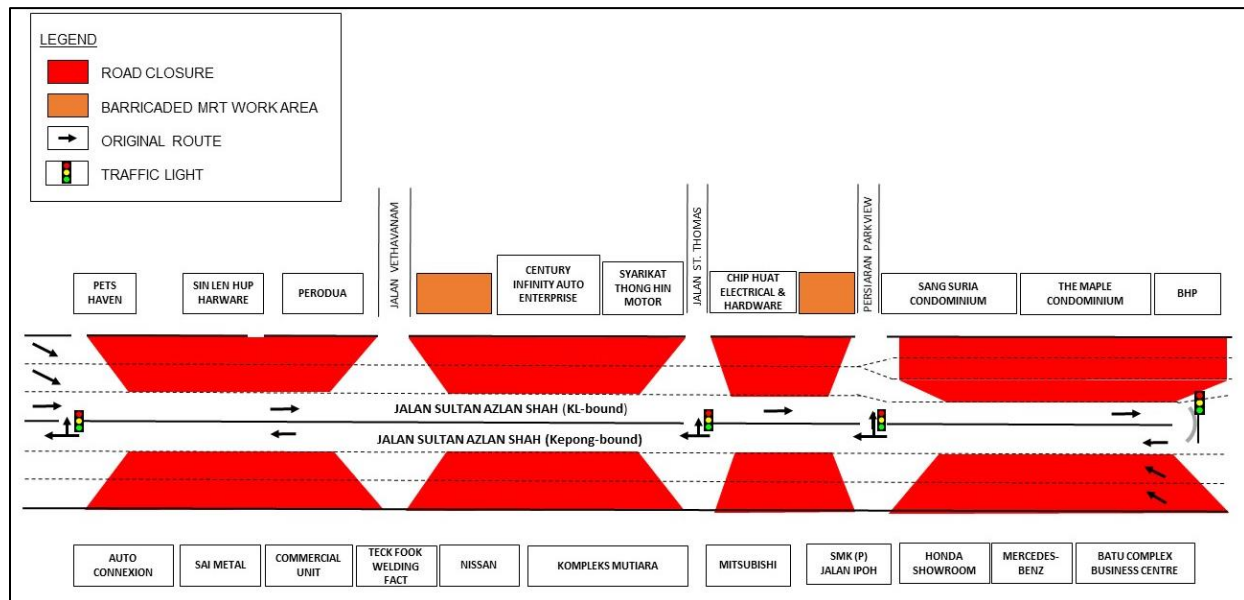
LEGEND
ROAD CLOSURE
BARRICADED MRT WORK AREA
ORIGINAL ROUTE
TRAFFIC LIGHT

JALAN VETHAVANAM
JALAN ST. THOMAS
PERSIARAN PARKVIEW

PETS HAVEN
SIN LEN HUP HARWARE
PERODUA
CENTURY INFINITY AUTO ENTERPRISE
SYARIKAT THONG HIN MOTOR
CHIP HUAT ELECTRICAL & HARDWARE
SANG SURIA CONDOMINIUM
THE MAPLE CONDOMINIUM
BHP

JALAN SULTAN AZLAN SHAH (KL-bound)
JALAN SULTAN AZLAN SHAH (Kepong-bound)

AUTO CONNEXION
SAI METAL
COMMERCIAL UNIT
TECK FOOK WELDING FACT
NISSAN
KOMPLEKS MUTIARA
MITSUBISHI
SMK (P) JALAN IPOH
HONDA SHOWROOM
MERCEDES-BENZ
BATU COMPLEX BUSINESS CENTRE